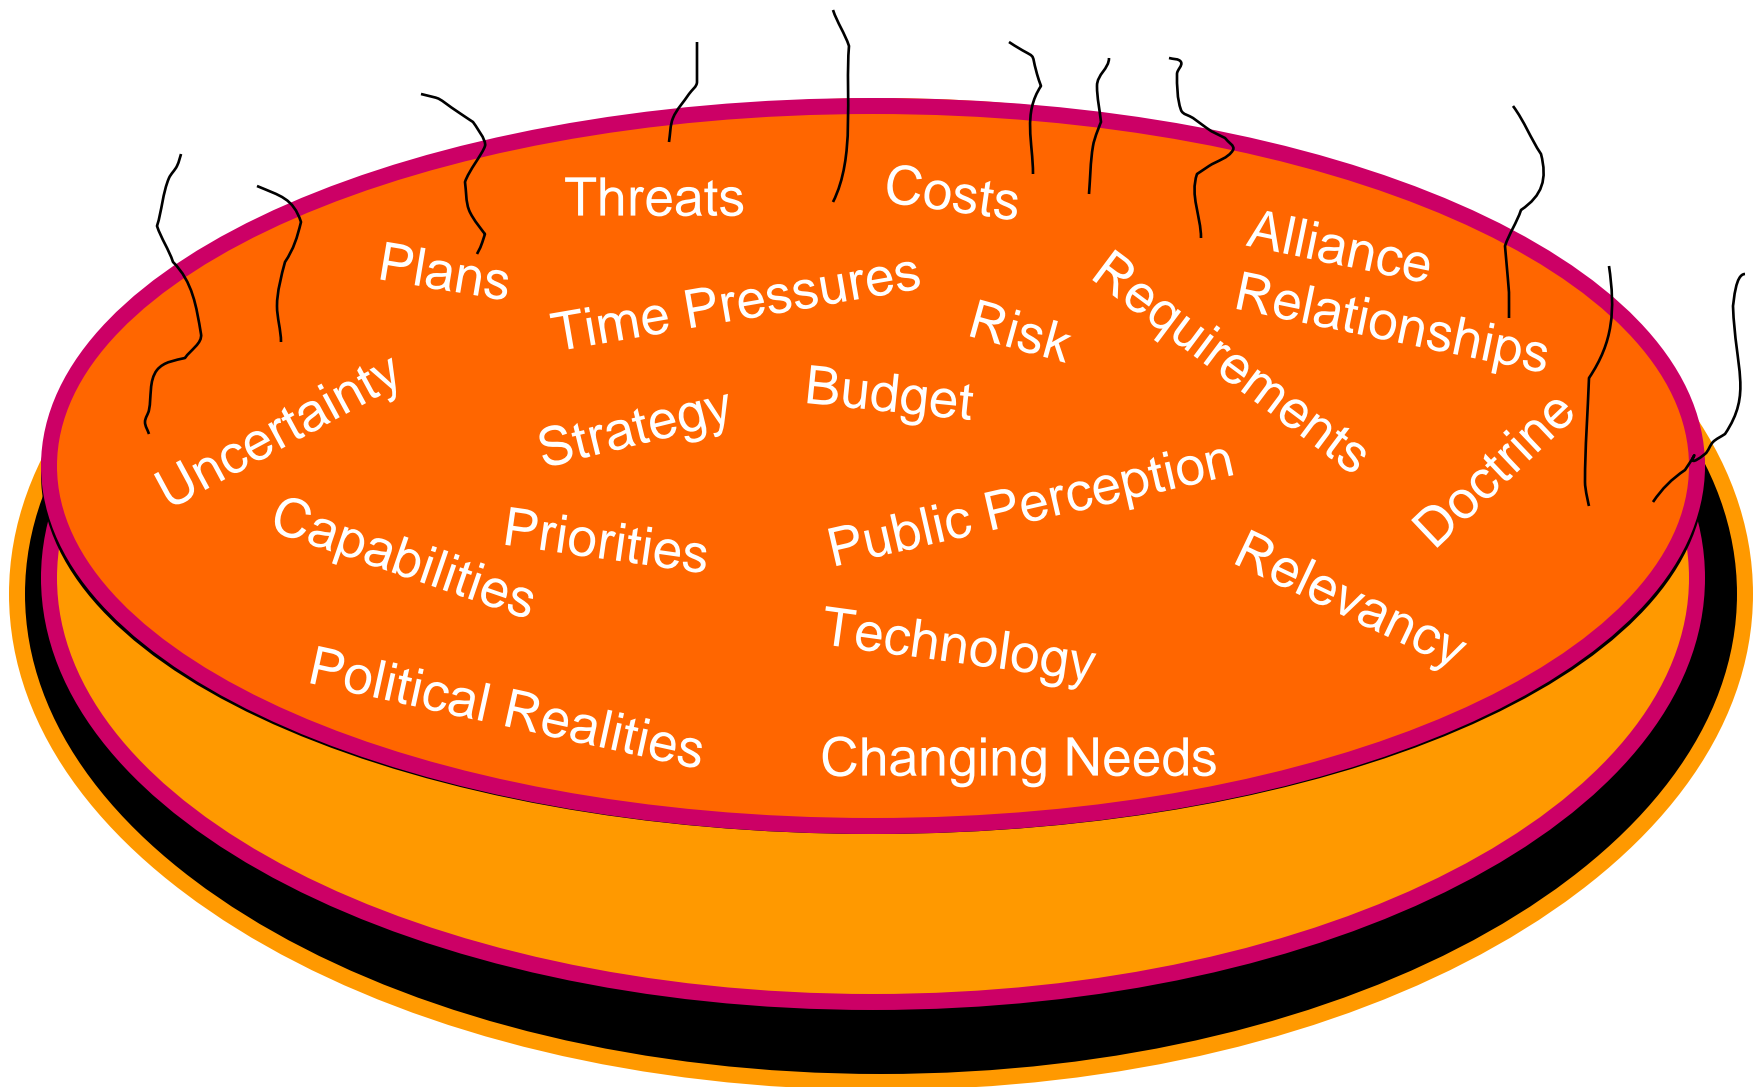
Threats
Costs
Plans
Alliance Relationships
Time Pressures
Risk
Requirements
Uncertainty
Strategy
Budget
Doctrine
Public Perception
Capabilities
Priorities
Relevancy
Technology
Political Realities
Changing Needs